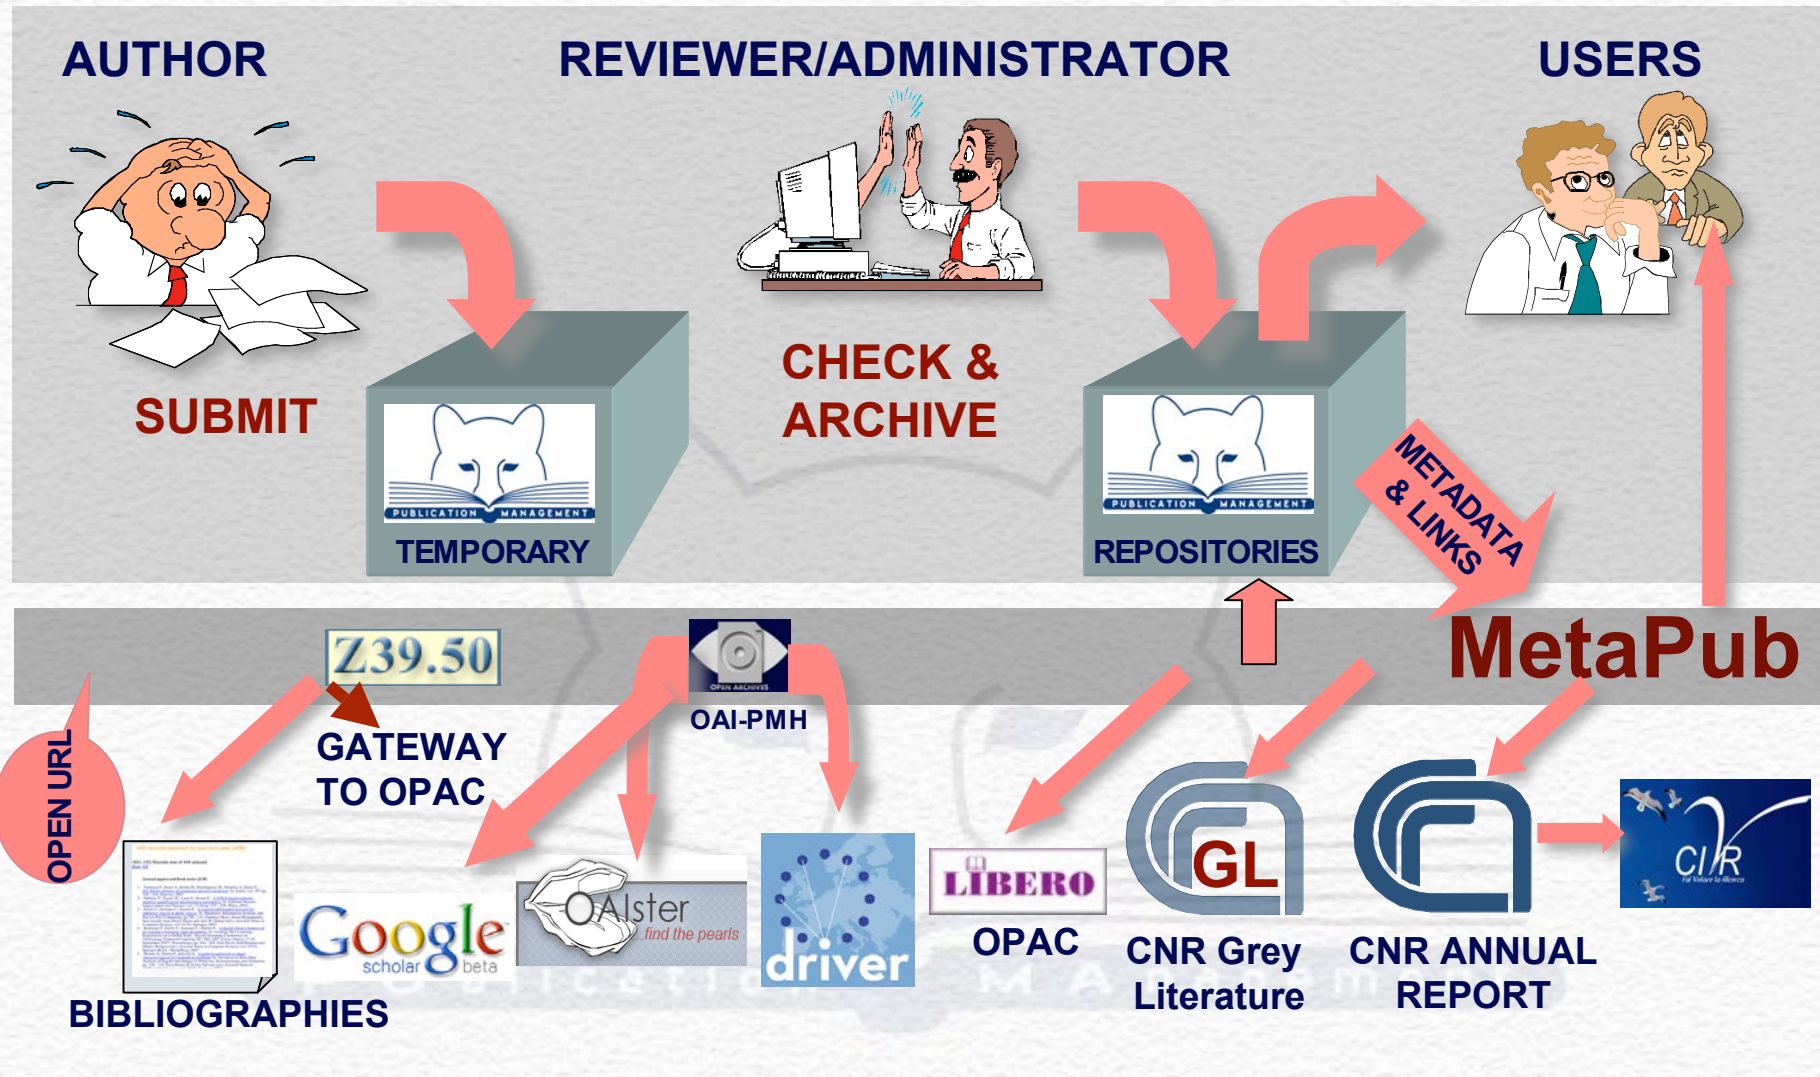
AUTHOR

REVIEWER/ADMINISTRATOR

USERS

SUBMIT

CHECK & ARCHIVE

PUBLICATION MANAGEMENT

TEMPORARY

PUBLICATION MANAGEMENT

REPOSITORIES

METADATA & LINKS

MetaPub

Z39.50

GATEWAY TO OPAC

OPEN ARCHIVES

OAI-PMH

OPEN URL

Google scholar beta

OAIster find the pearls

driver

LIBERO

OPAC

GL

CNR Grey Literature

CNR ANNUAL REPORT

CIVR

BIBLIOGRAPHIES